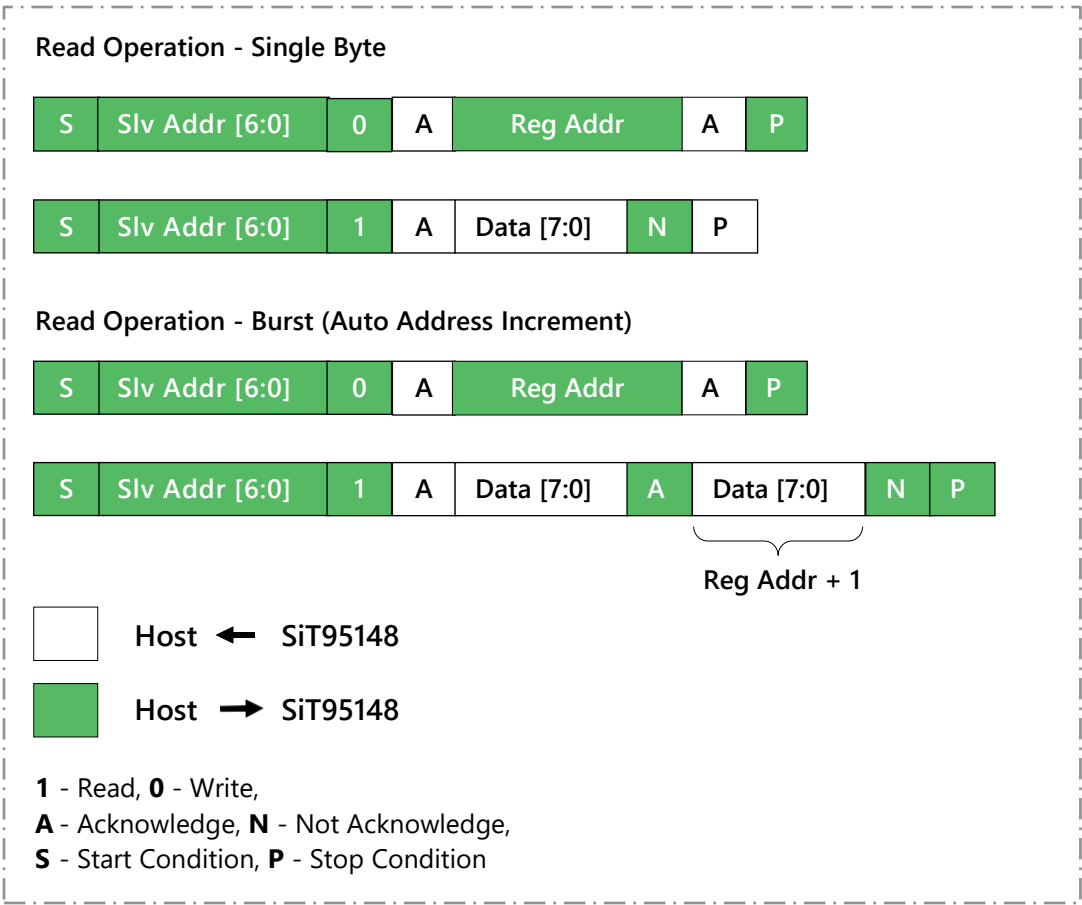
Read Operation - Single Byte

| S | Slv Addr [6:0] | 0 | A | Reg Addr | A | P |
|---|---|---|---|---|---|---|

| S | Slv Addr [6:0] | 1 | A | Data [7:0] | N | P |
|---|---|---|---|---|---|---|

Read Operation - Burst (Auto Address Increment)

| S | Slv Addr [6:0] | 0 | A | Reg Addr | A | P |
|---|---|---|---|---|---|---|

| S | Slv Addr [6:0] | 1 | A | Data [7:0] | A | Data [7:0] | N | P |
|---|---|---|---|---|---|---|---|---|

Reg Addr + 1

Host ← SiT95148

Host → SiT95148

**1** - Read, **0** - Write,
**A** - Acknowledge, **N** - Not Acknowledge,
**S** - Start Condition, **P** - Stop Condition